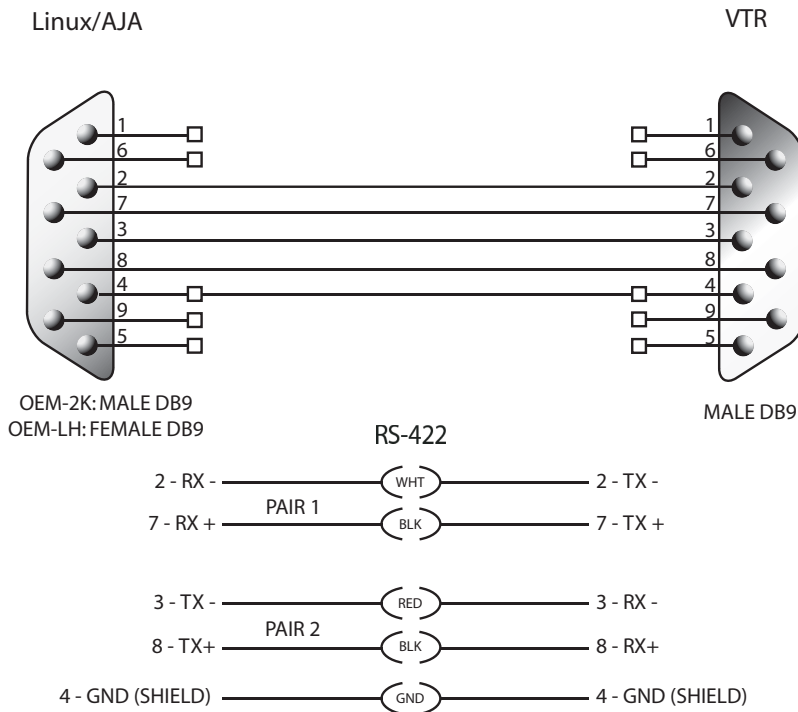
Linux/AJA

VTR

1
6
2
7
3
8
4
9
5

1
6
2
7
3
8
4
9
5

OEM-2K: MALE DB9
OEM-LH: FEMALE DB9

MALE DB9

RS-422

2 - RX - WHT 2 - TX -
PAIR 1
7 - RX + BLK 7 - TX +

3 - TX - RED 3 - RX -
PAIR 2
8 - TX+ BLK 8 - RX+

4 - GND (SHIELD) GND 4 - GND (SHIELD)